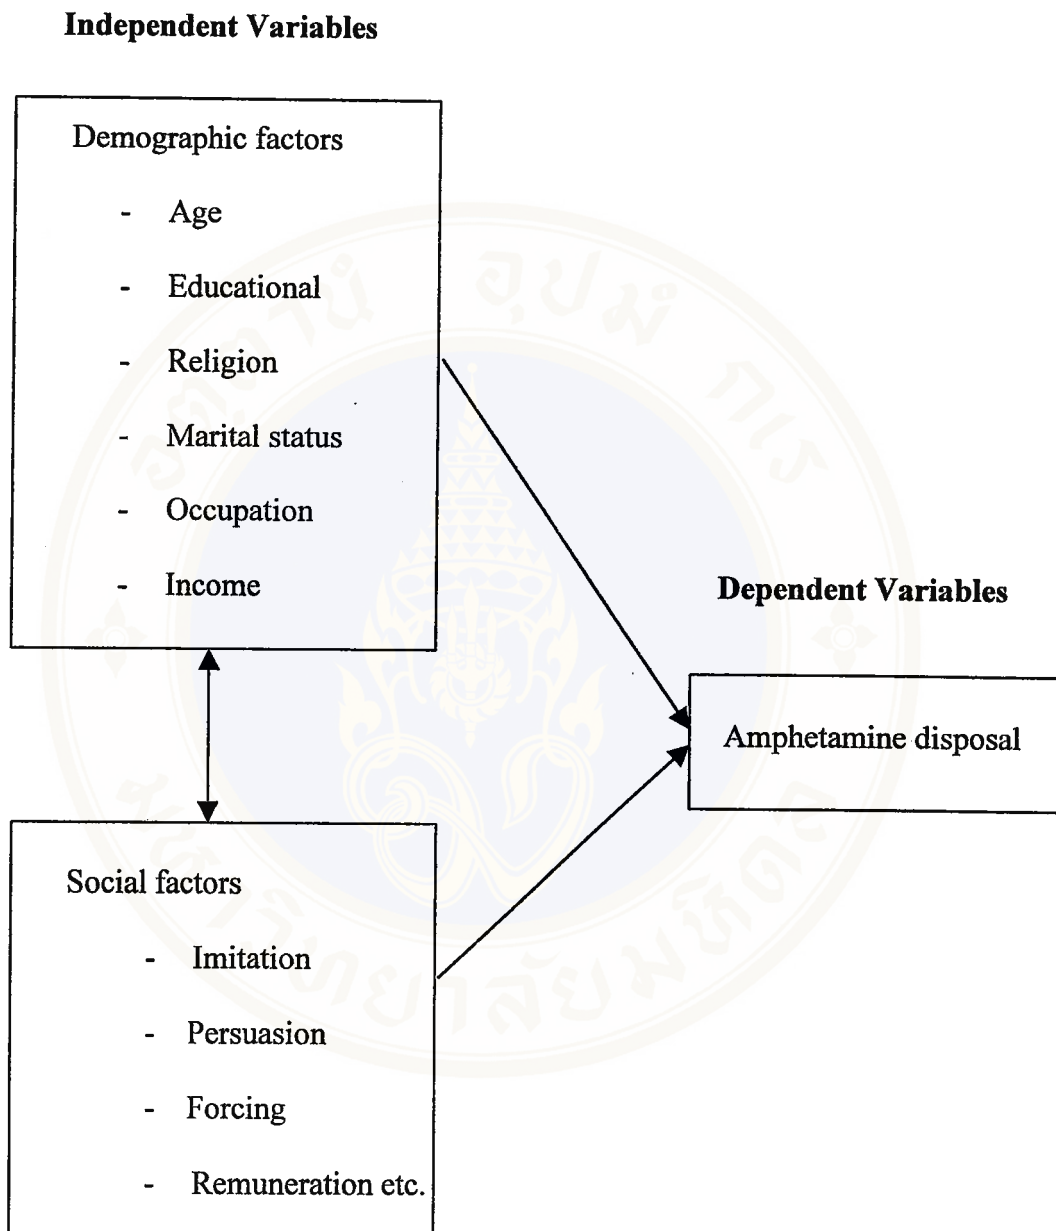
Independent Variables

Demographic factors

- Age
- Educational
- Religion
- Marital status
- Occupation
- Income

Dependent Variables

Amphetamine disposal

Social factors

- Imitation
- Persuasion
- Forcing
- Remuneration etc.